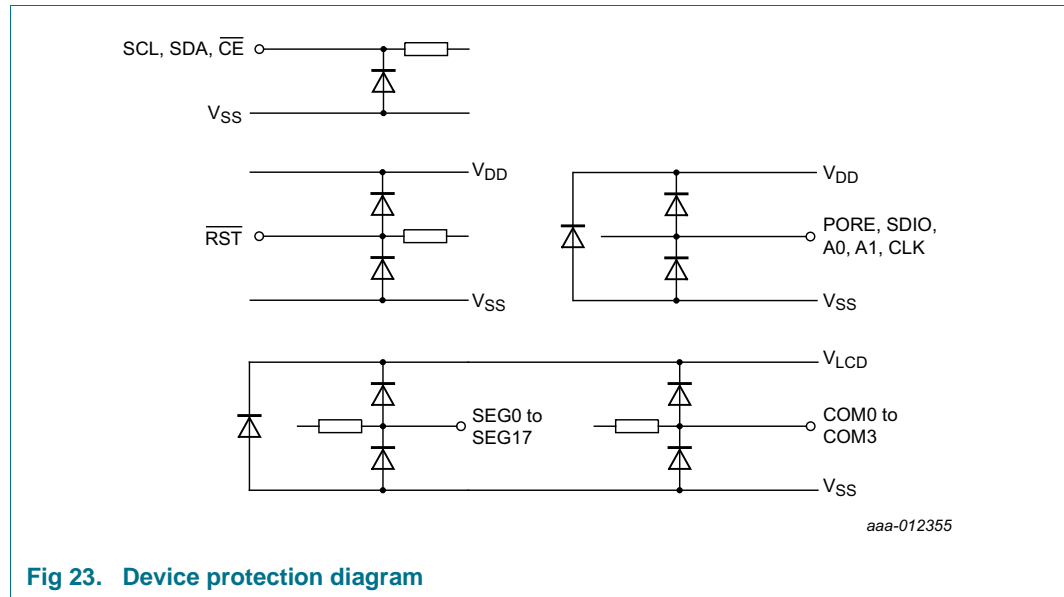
SCL, SDA, $\overline{CE}$

$V_{SS}$

$V_{DD}$

$\overline{RST}$

$V_{SS}$

$V_{DD}$

PORE, SDIO, A0, A1, CLK

$V_{SS}$

$V_{LCD}$

SEG0 to SEG17

COM0 to COM3

$V_{SS}$

aaa-012355

Fig 23. Device protection diagram